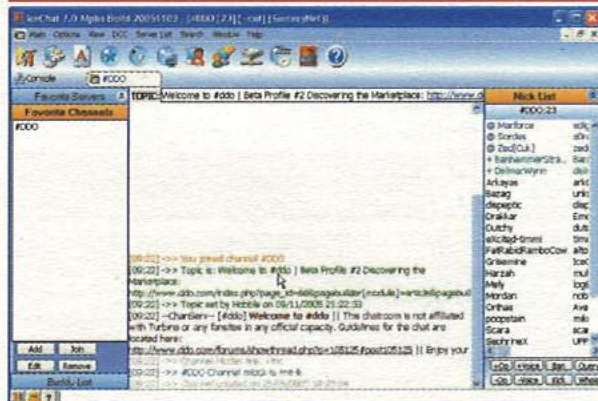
IceChat 7.0 Alpha Build 20051103 : [#DDO [23] [+ntr] [ServerNet]]

Main Options View DCC Server List Search Window Help

Console #DDO

Favorite Servers

Favorite Channels

#DDO

Add Join

Edit Remove

Buddy List

TOPIC: Welcome to #ddo | Beta Profile #2 Discovering the Marketplace: http://www.d

[09:22] ->> You joined channel #DDO

[09:22] ->> Topic is: Welcome to #ddo | Beta Profile #2 Discovering the Marketplace: http://www.ddo.com/index.php?page_id=68&pagebuilder[module]=article&pageid

[09:22] ->> Topic set by Hobble on 09/11/2005 21:02:53

[09:22] -ChanServ- [#ddo] Welcome to #ddo || This chatroom is not affiliated with Turbine or any fansites in any official capacity. Guidelines for the chat are located here: http://www.ddo.com/forums/showthread.php?p=105125#post105125 || Enjoy your

[09:22] ->> Channel Modes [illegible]

[09:22] ->> #DDO Channel Mode is +nt

[09:22] ->> Channel Created on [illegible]

Nick List

#DDO:23

@ Marforce

@ Sordes

@ Zed[Cuk]

+ BanhammerStra

+ DelmarWynn

Arkayas

Bazag

depeptic

Draklar

Dutchy

elicited-tmmi

FirePalidRamboCow

Griaemine

Harzah

Mely

Mordan

Orthas

pocpstain

Scara

SechrineX

+Op -Voice Ban Query

-Op -Voice Kick Whois